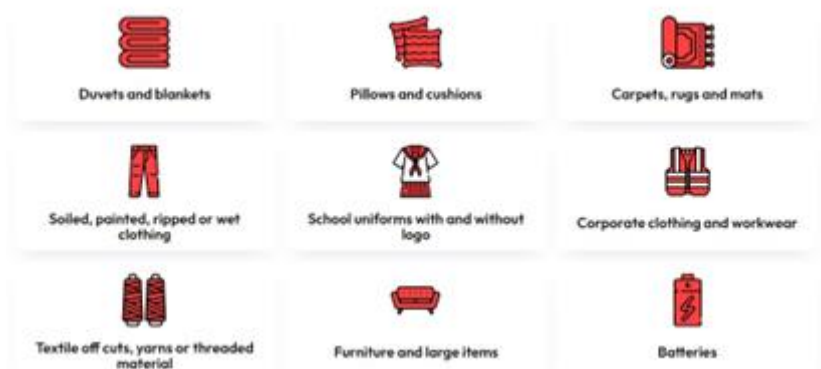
Duvets and blankets

Pillows and cushions

Carpets, rugs and mats

Soiled, painted, ripped or wet clothing

School uniforms with and without logo

Corporate clothing and workwear

Textile off cuts, yarns or threaded material

Furniture and large items

Batteries